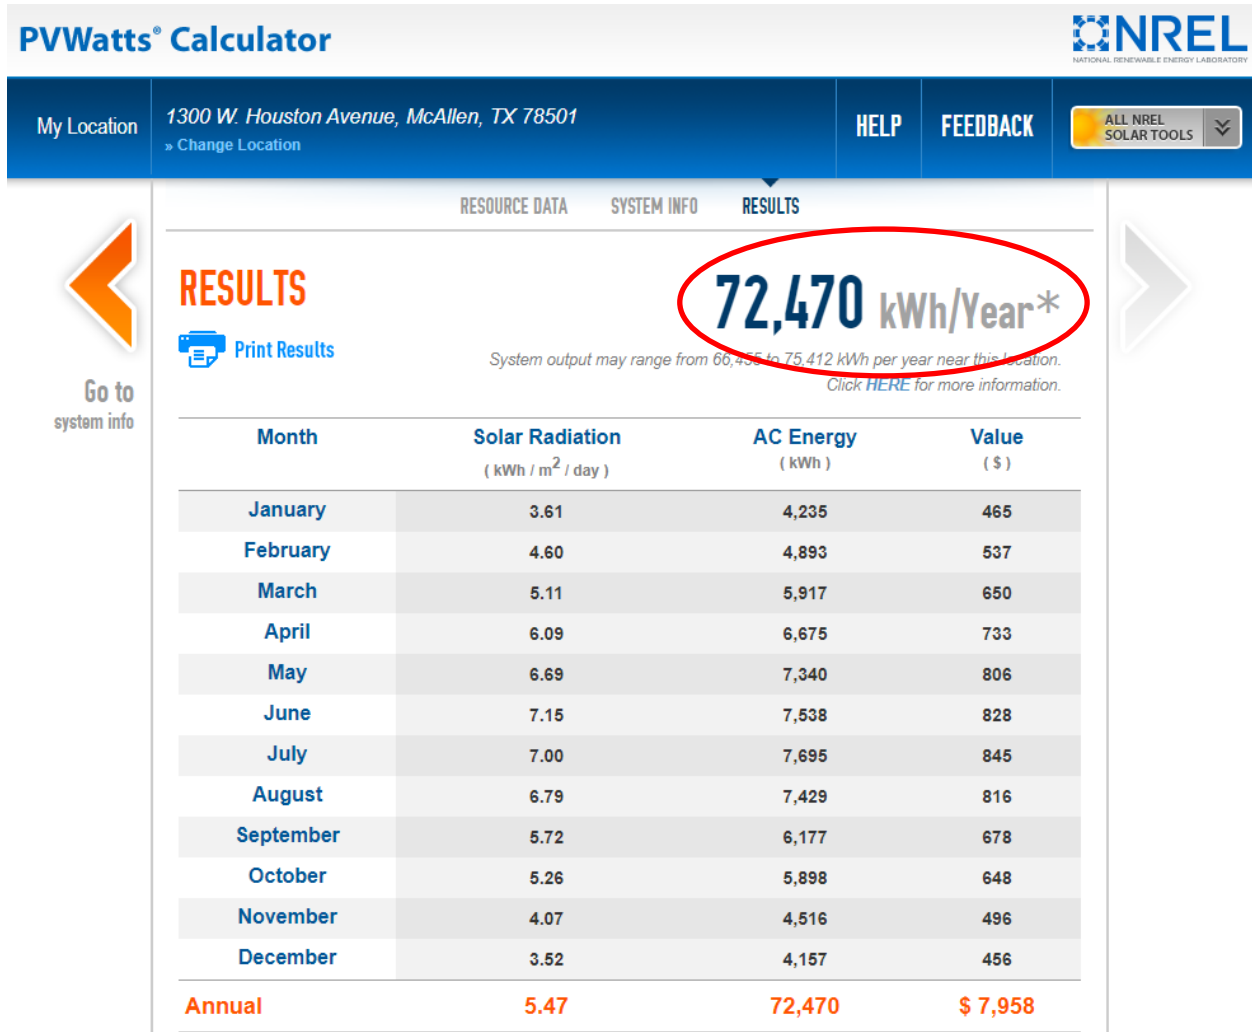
PVWatts® Calculator

NREL
NATIONAL RENEWABLE ENERGY LABORATORY

My Location

1300 W. Houston Avenue, McAllen, TX 78501
» Change Location

HELP

FEEDBACK

ALL NREL SOLAR TOOLS

RESOURCE DATA SYSTEM INFO RESULTS

Go to system info

RESULTS

Print Results

72,470 kWh/Year*

System output may range from 66,4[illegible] to 75,412 kWh per year near this location.
Click HERE for more information.

| Month | Solar Radiation ( kWh / m$^2$ / day ) | AC Energy ( kWh ) | Value ( $ ) |
|---|---|---|---|
| January | 3.61 | 4,235 | 465 |
| February | 4.60 | 4,893 | 537 |
| March | 5.11 | 5,917 | 650 |
| April | 6.09 | 6,675 | 733 |
| May | 6.69 | 7,340 | 806 |
| June | 7.15 | 7,538 | 828 |
| July | 7.00 | 7,695 | 845 |
| August | 6.79 | 7,429 | 816 |
| September | 5.72 | 6,177 | 678 |
| October | 5.26 | 5,898 | 648 |
| November | 4.07 | 4,516 | 496 |
| December | 3.52 | 4,157 | 456 |
| Annual | 5.47 | 72,470 | $ 7,958 |